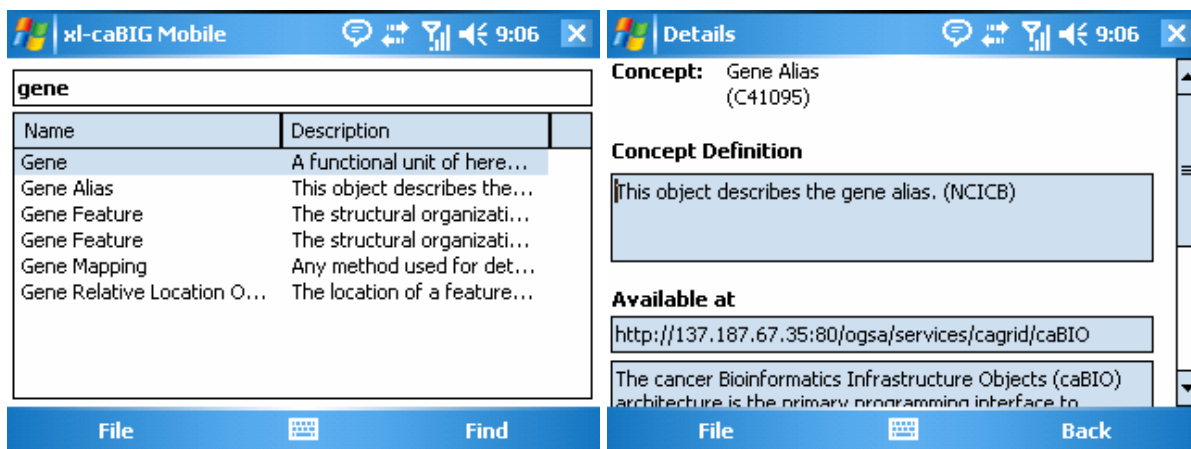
xl-caBIG Mobile 9:06

gene

| Name | Description |
|---|---|
| Gene | A functional unit of here... |
| Gene Alias | This object describes the... |
| Gene Feature | The structural organizati... |
| Gene Feature | The structural organizati... |
| Gene Mapping | Any method used for det... |
| Gene Relative Location O... | The location of a feature... |

File Find

Details 9:06

Concept: Gene Alias (C41095)

Concept Definition

This object describes the gene alias. (NCICB)

Available at

http://137.187.67.35:80/ogsa/services/cagrid/caBIO

The cancer Bioinformatics Infrastructure Objects (caBIO) architecture is the primary programming interface to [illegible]

File Back